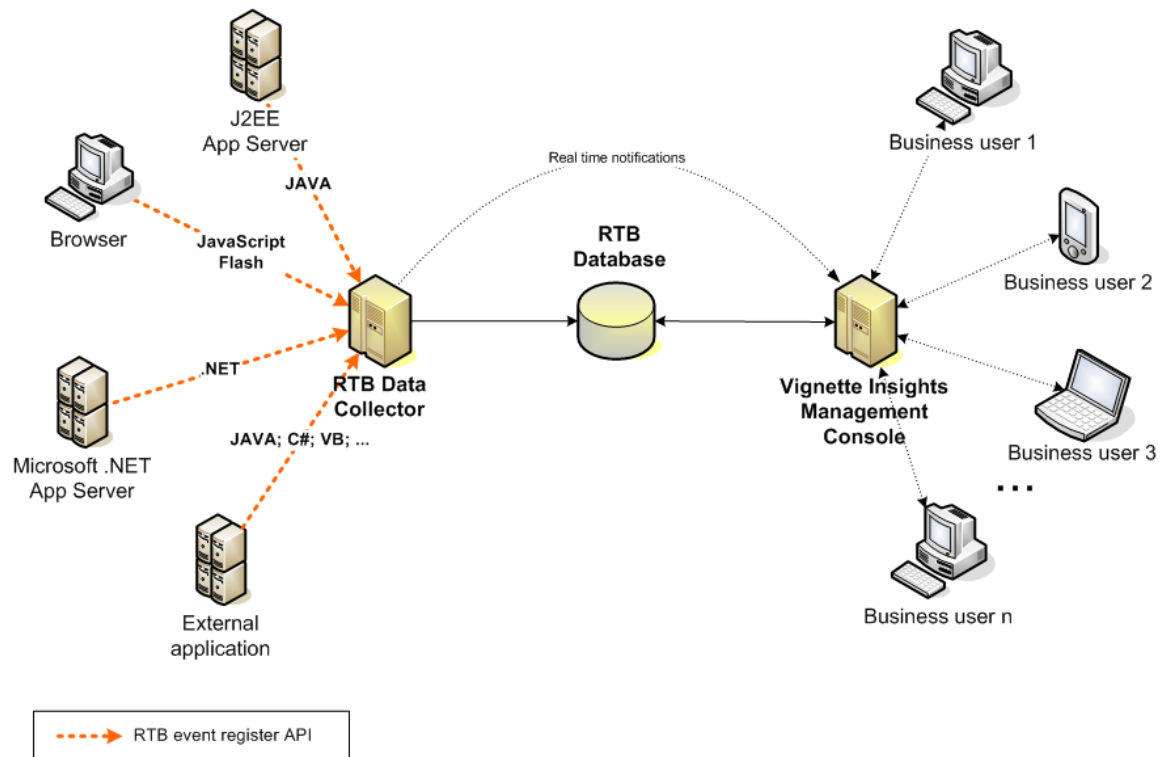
J2EE
App Server

JAVA

Browser

JavaScript
Flash

.NET

Microsoft .NET
App Server

JAVA; C#; VB; ...

External
application

RTB Data
Collector

Real time notifications

RTB
Database

Vignette Insights
Management
Console

Business user 1

Business user 2

Business user 3

...

Business user n

RTB event register API